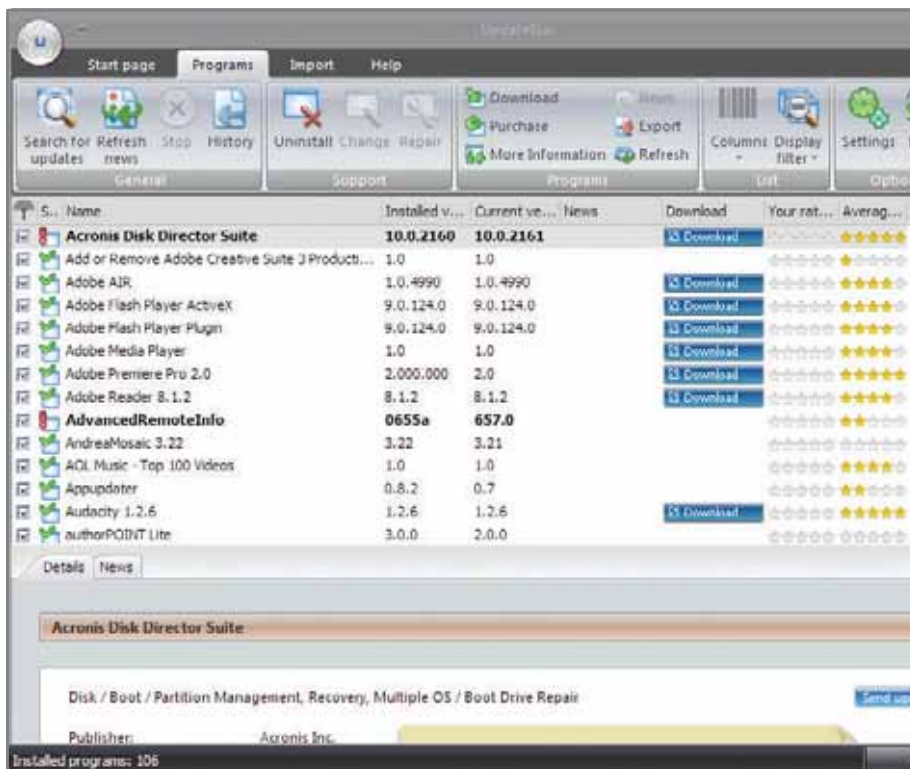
UpdateStar

Start page Programs Import Help

Search for updates Refresh news Stop History
General

Uninstall Change Repair
Support

Download Purchase More Information News Export Refresh
Programs

Columns Display filter
List

Settings
Optio

| S... | Name | Installed v... | Current ve... | News | Download | Your rat... | Averag... |
|---|---|---|---|---|---|---|---|
| | Acronis Disk Director Suite | 10.0.2160 | 10.0.2161 | | Download | | |
| | Add or Remove Adobe Creative Suite 3 Producti... | 1.0 | 1.0 | | | | |
| | Adobe AIR | 1.0.4990 | 1.0.4990 | | Download | | |
| | Adobe Flash Player ActiveX | 9.0.124.0 | 9.0.124.0 | | Download | | |
| | Adobe Flash Player Plugin | 9.0.124.0 | 9.0.124.0 | | Download | | |
| | Adobe Media Player | 1.0 | 1.0 | | Download | | |
| | Adobe Premiere Pro 2.0 | 2.000.000 | 2.0 | | Download | | |
| | Adobe Reader 8.1.2 | 8.1.2 | 8.1.2 | | Download | | |
| | AdvancedRemoteInfo | 0655a | 657.0 | | | | |
| | AndreaMosaic 3.22 | 3.22 | 3.21 | | | | |
| | AOL Music - Top 100 Videos | 1.0 | 1.0 | | | | |
| | Appupdater | 0.8.2 | 0.7 | | | | |
| | Audacity 1.2.6 | 1.2.6 | 1.2.6 | | Download | | |
| | authorPOINT Lite | 3.0.0 | 2.0.0 | | | | |

Details News

Acronis Disk Director Suite

Disk / Boot / Partition Management, Recovery, Multiple OS / Boot Drive Repair

Send up

Publisher: Acronis Inc.

Installed programs: 106